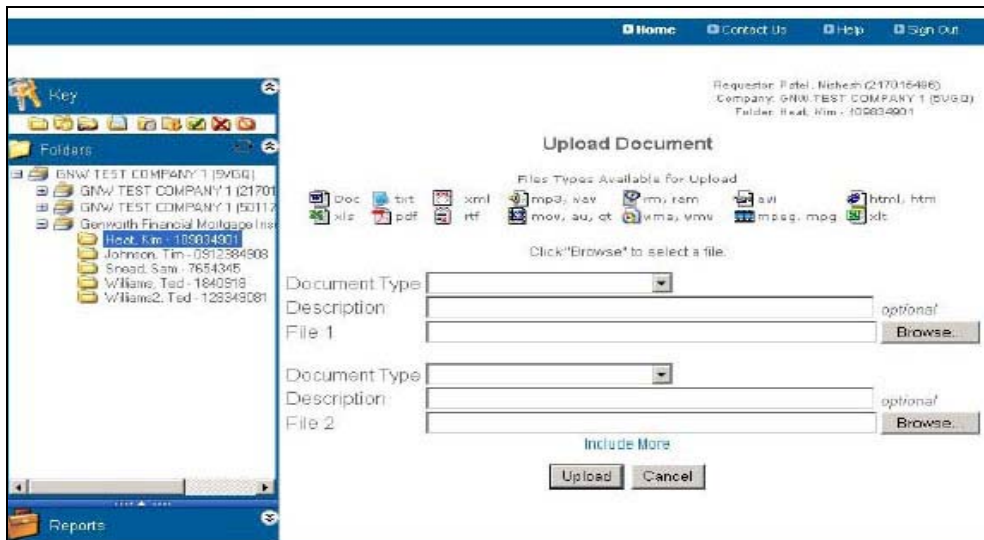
Home Contact Us Help Sign Out

Key

Folders

GNW TEST COMPANY 1 (5VGQ)
GNW TEST COMPANY 1 (21701
GNW TEST COMPANY 1 (50117
Genworth Financial Mortgage Ins
Heat, Kim - 189834901
Johnson, Tim - 0912384908
Snead, Sam - 7654345
Willams, Ted - 1840918
Williams2, Ted - 128349081

Reports

Requestor: Patel, Nishesh (217016486)
Company: GNW TEST COMPANY 1 (5VGQ)
Folder: Heat, Kim - 189834901

Upload Document

Files Types Available for Upload

Doc txt xml mp3, wav rm, ram avi html, htm
xls pdf rtf mov, au, qt wma, wmv mpeg, mpg xlt

Click "Browse" to select a file.

Document Type
Description optional
File 1 Browse...

Document Type
Description optional
File 2 Browse...

Include More

Upload Cancel